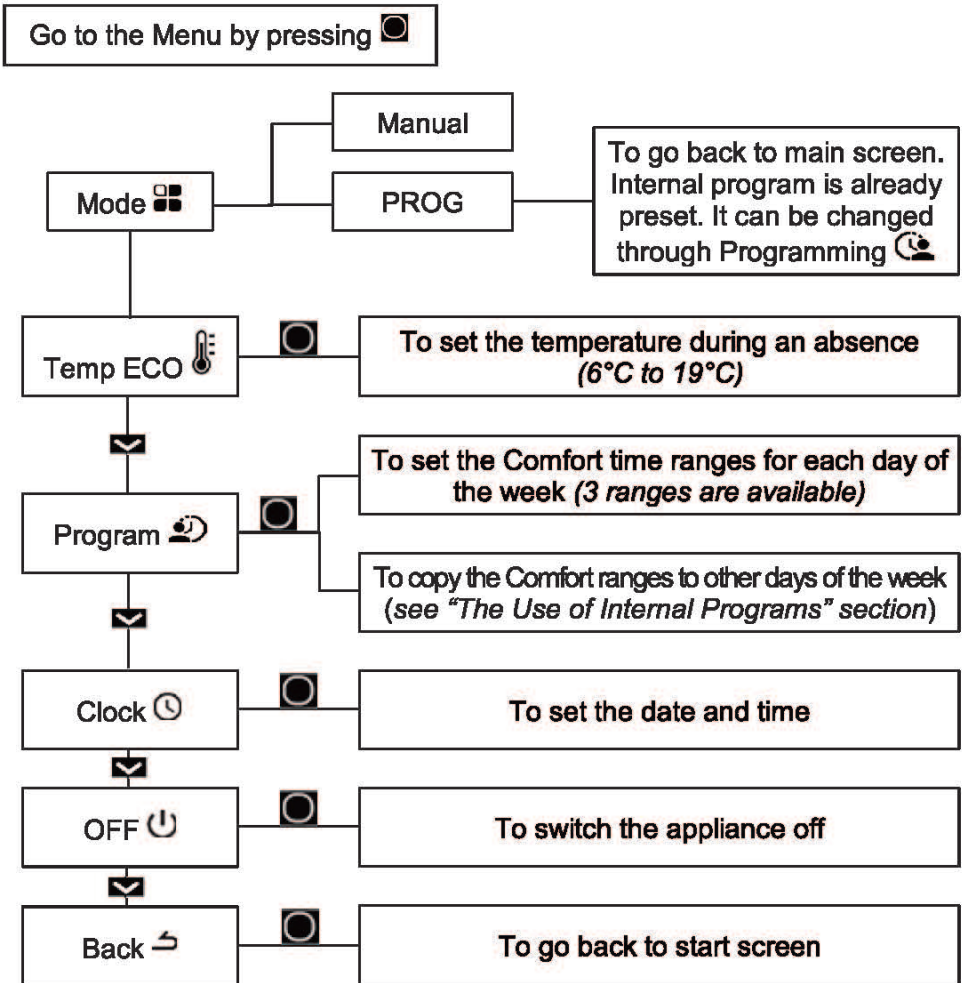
Go to the Menu by pressing

Mode

Manual

PROG

To go back to main screen. Internal program is already preset. It can be changed through Programming

Temp ECO

To set the temperature during an absence *(6°C to 19°C)*

Program

To set the Comfort time ranges for each day of the week *(3 ranges are available)*

To copy the Comfort ranges to other days of the week (*see "The Use of Internal Programs" section*)

Clock

To set the date and time

OFF

To switch the appliance off

Back

To go back to start screen